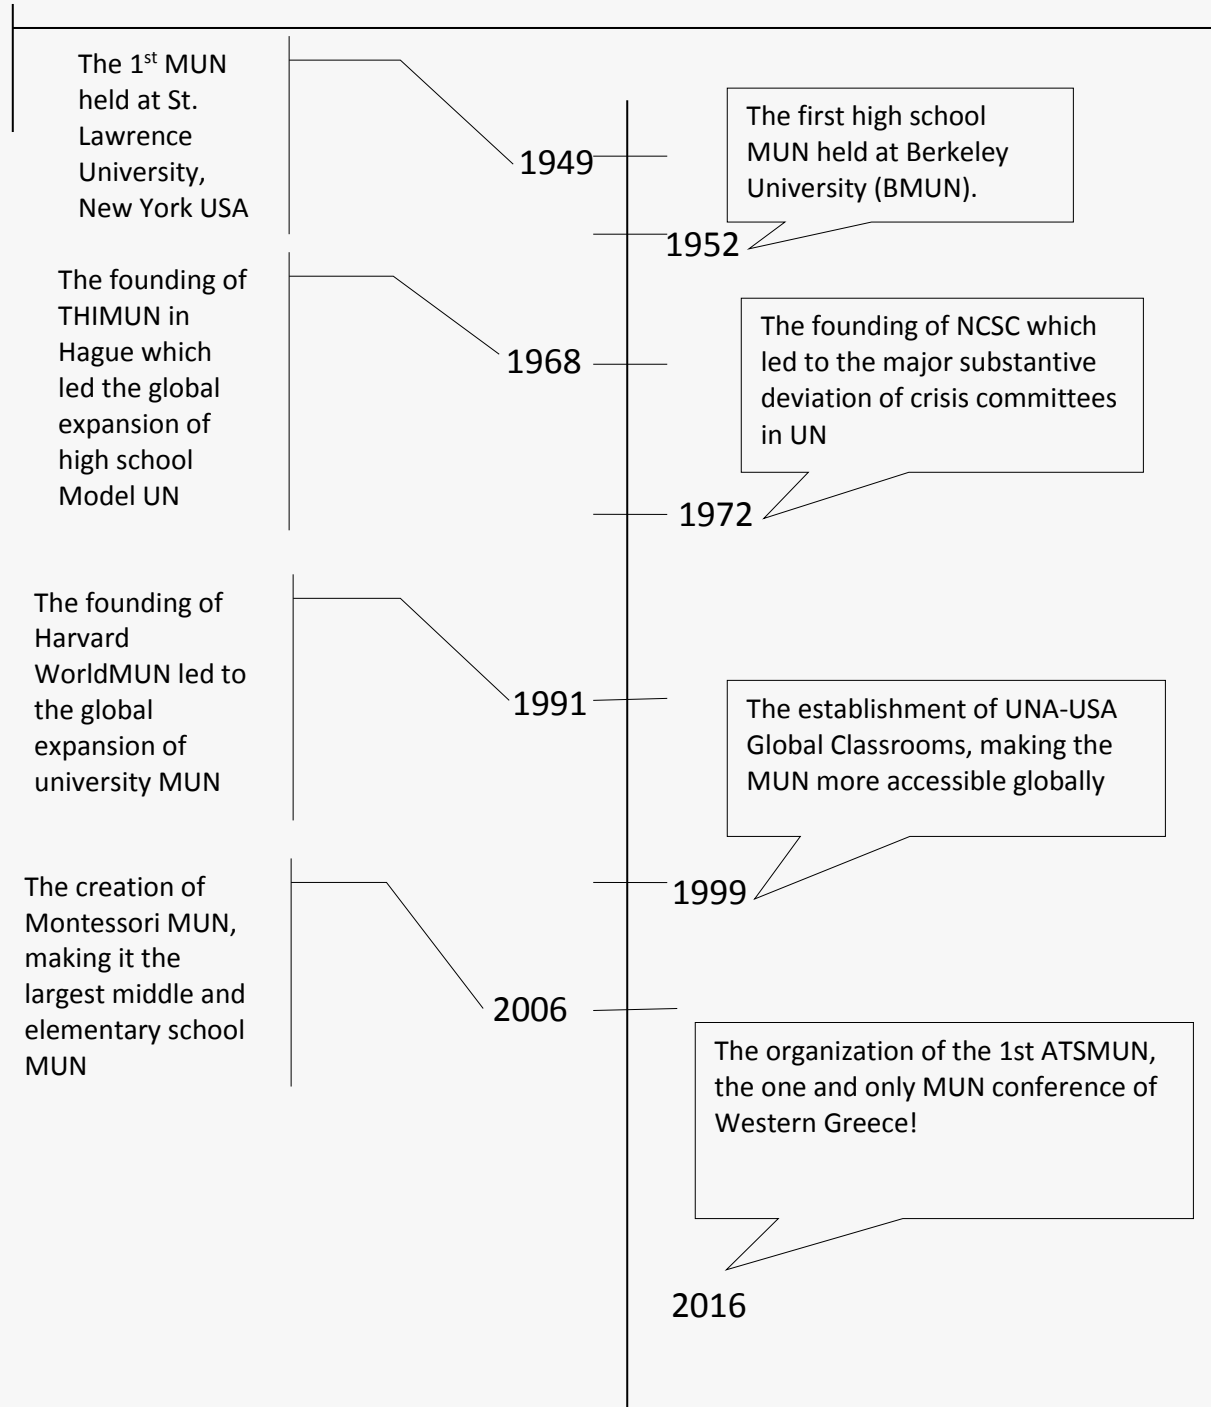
The 1$^{st}$ MUN held at St. Lawrence University, New York USA

1949

The first high school MUN held at Berkeley University (BMUN).

1952

The founding of THIMUN in Hague which led the global expansion of high school Model UN

1968

The founding of NCSC which led to the major substantive deviation of crisis committees in UN

1972

The founding of Harvard WorldMUN led to the global expansion of university MUN

1991

The establishment of UNA-USA Global Classrooms, making the MUN more accessible globally

1999

The creation of Montessori MUN, making it the largest middle and elementary school MUN

2006

The organization of the 1st ATSMUN, the one and only MUN conference of Western Greece!

2016